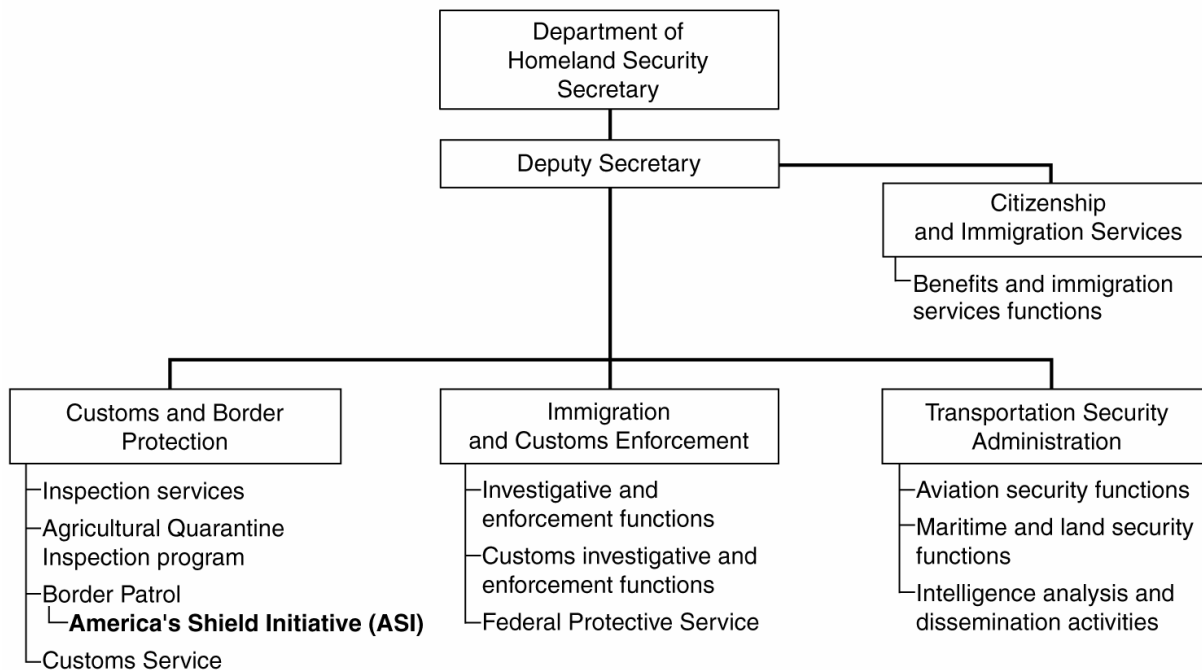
Department of Homeland Security Secretary

Deputy Secretary

Citizenship and Immigration Services

Benefits and immigration services functions

Customs and Border Protection

Inspection services

Agricultural Quarantine Inspection program

Border Patrol

**America's Shield Initiative (ASI)**

Customs Service

Immigration and Customs Enforcement

Investigative and enforcement functions

Customs investigative and enforcement functions

Federal Protective Service

Transportation Security Administration

Aviation security functions

Maritime and land security functions

Intelligence analysis and dissemination activities